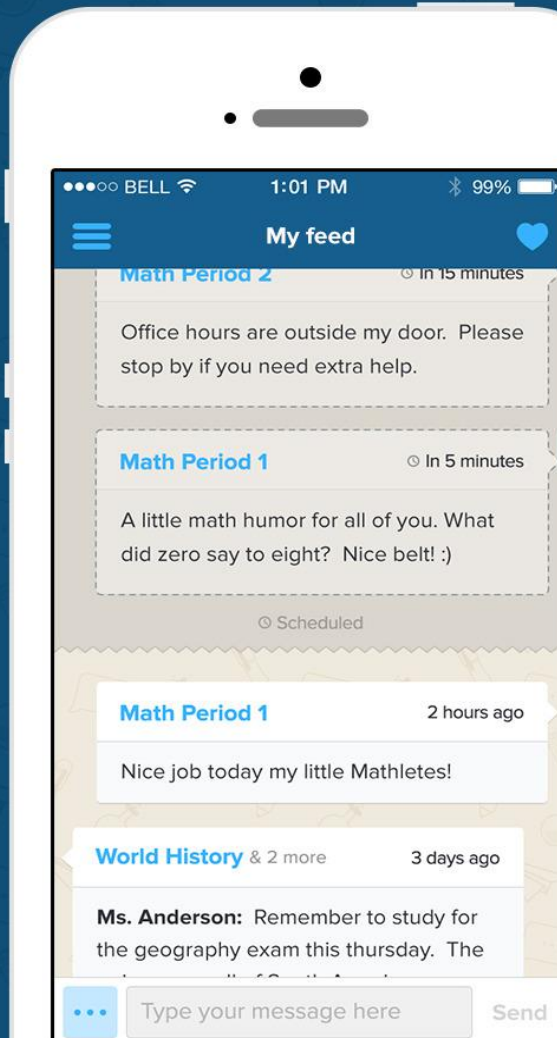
●●●○○ BELL 1:01 PM 99%

My feed

Math Period 2 In 15 minutes

Office hours are outside my door. Please stop by if you need extra help.

Math Period 1 In 5 minutes

A little math humor for all of you. What did zero say to eight? Nice belt! :)

Scheduled

Math Period 1 2 hours ago

Nice job today my little Mathletes!

World History & 2 more 3 days ago

Ms. Anderson: Remember to study for the geography exam this thursday. The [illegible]

•••

Type your message here

Send